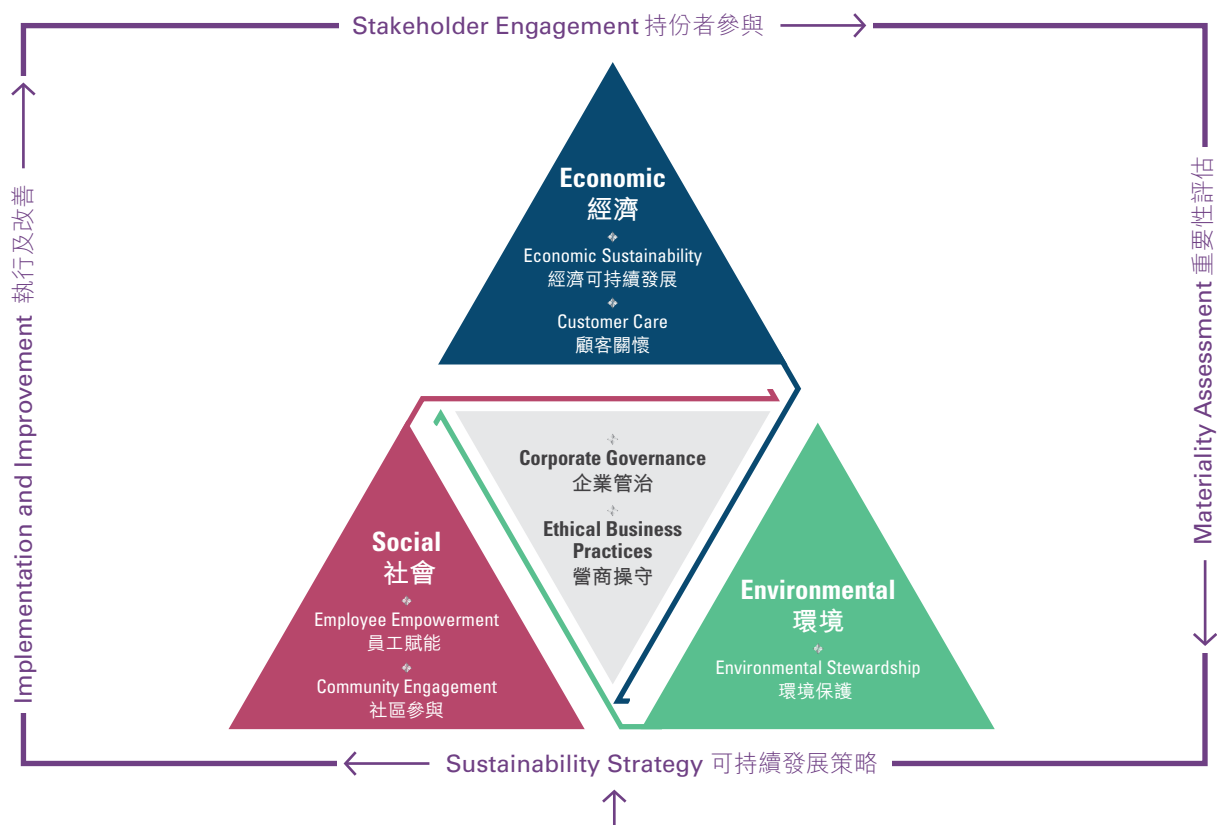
Stakeholder Engagement 持份者參與

Materiality Assessment 重要性評估

Sustainability Strategy 可持續發展策略

Implementation and Improvement 執行及改善

Economic
經濟

Economic Sustainability
經濟可持續發展

Customer Care
顧客關懷

Corporate Governance
企業管治

Ethical Business Practices
營商操守

Social
社會

Employee Empowerment
員工賦能

Community Engagement
社區參與

Environmental
環境

Environmental Stewardship
環境保護